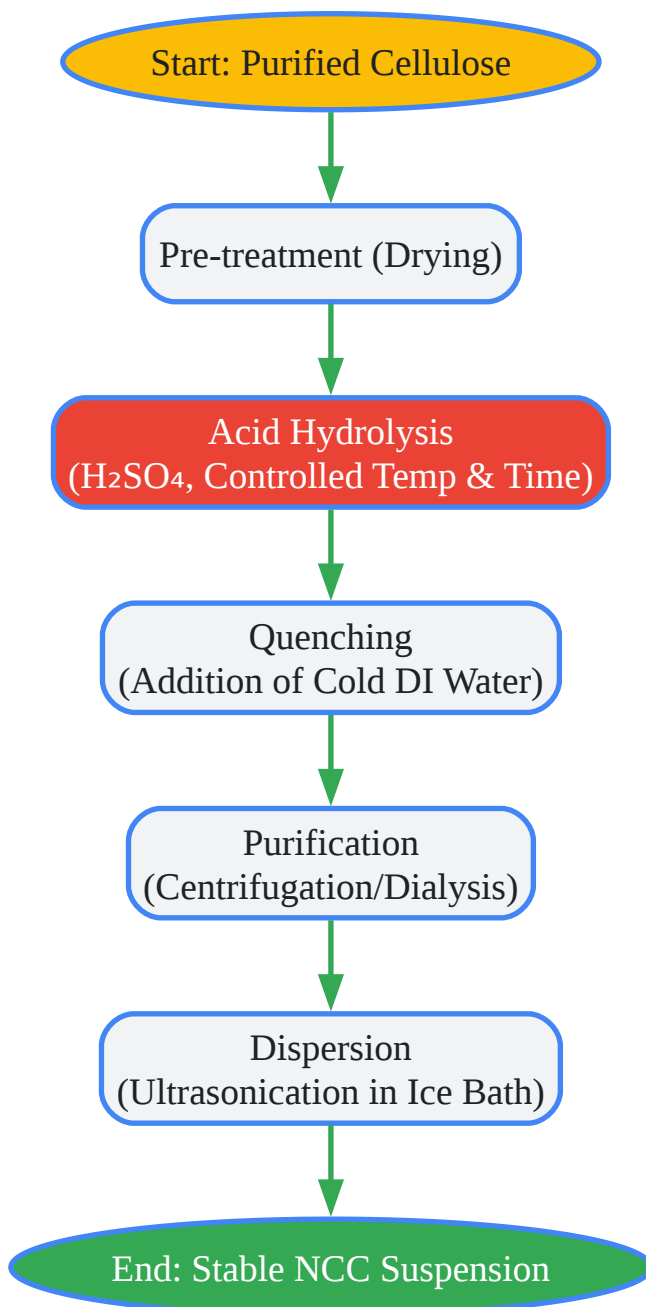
Start: Purified Cellulose

Pre-treatment (Drying)

Acid Hydrolysis
($H_2SO_4$, Controlled Temp & Time)

Quenching
(Addition of Cold DI Water)

Purification
(Centrifugation/Dialysis)

Dispersion
(Ultrasonication in Ice Bath)

End: Stable NCC Suspension